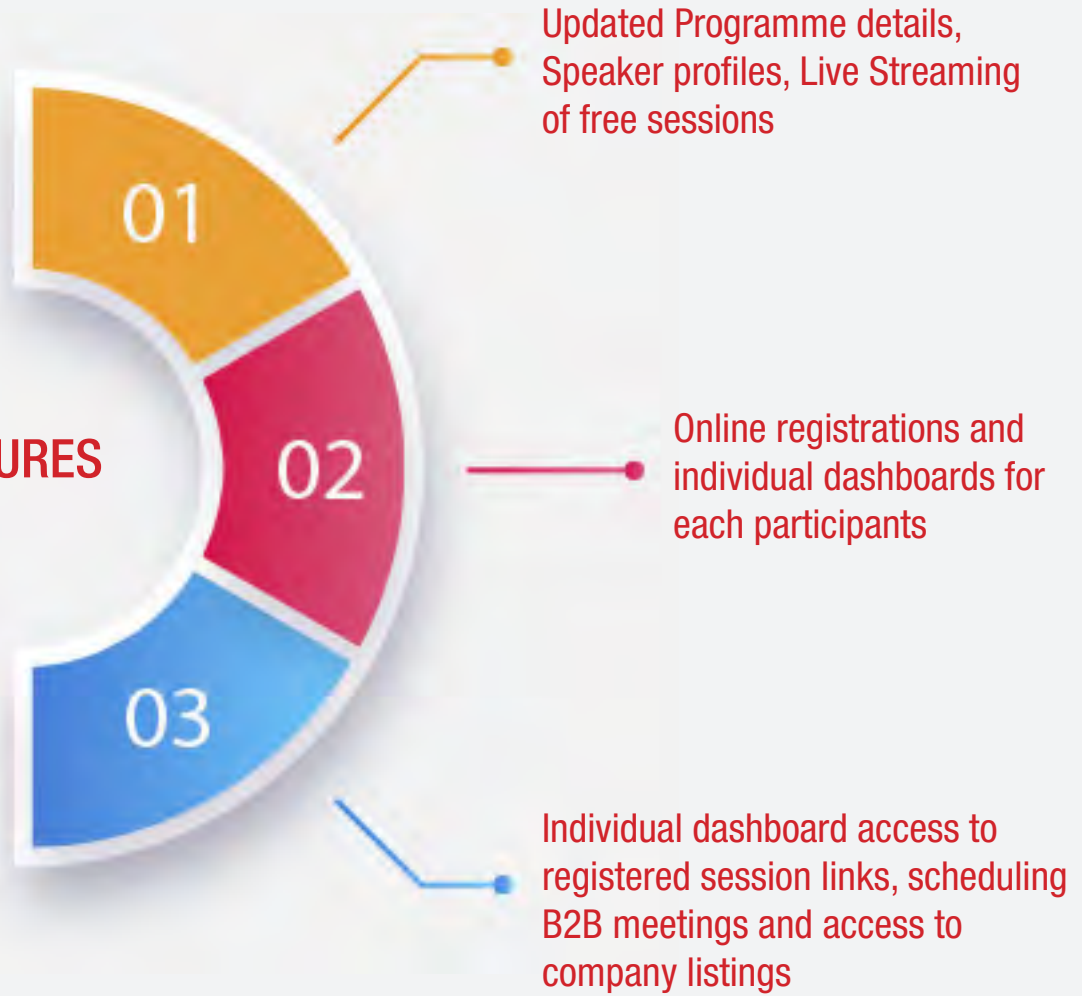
URES

01

Updated Programme details, Speaker profiles, Live Streaming of free sessions

02

Online registrations and individual dashboards for each participants

03

Individual dashboard access to registered session links, scheduling B2B meetings and access to company listings